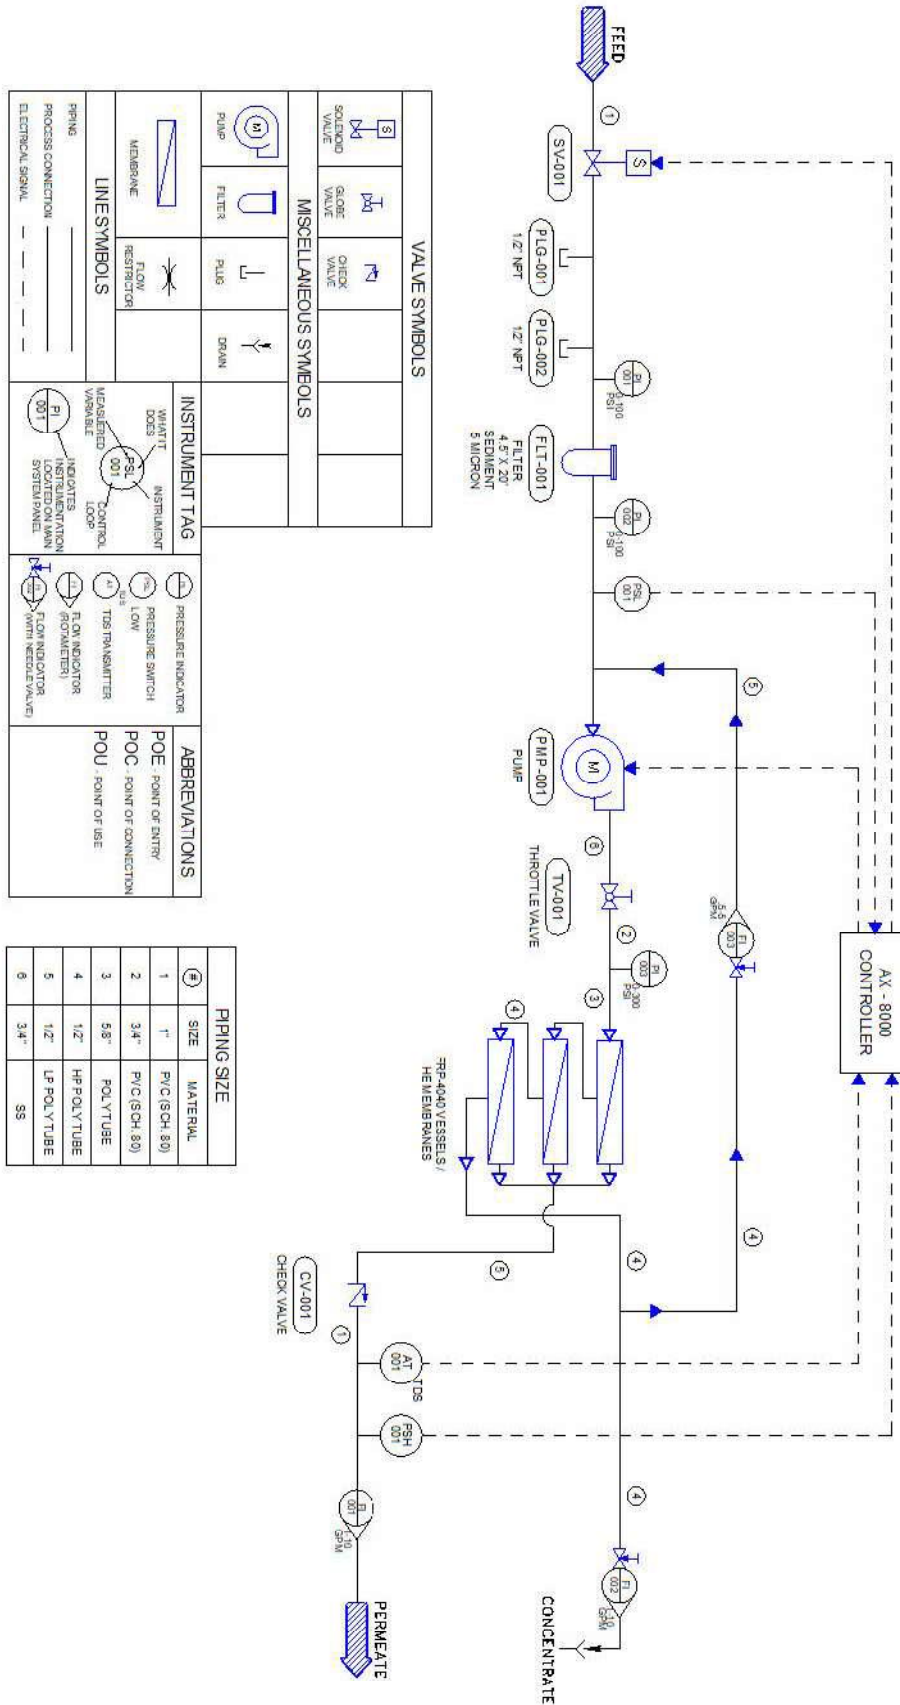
FEED

1

SV-001

PLG-001
1/2" NPT

PLG-002
1/2" NPT

PI 001
0-100 PSI

FLT-001
FILTER
4.5" X 20"
SEDIMENT
5 MICRON

PI 002
0-100 PSI

PSL 001

5

PMP-001
PUMP

6

TV-001
THROTTLE VALVE

2

PI 003
0-300 PSI

3

FI 003
.5-5 GPM

AX - 8000
CONTROLLER

4

FRP-4040 VESSELS /
HE MEMBRANES

4

4

5

CV-001
CHECK VALVE

1

AT 001
TDS

FSH 001

4

FI 001
1-10 GPM

PERMEATE

FI 002
1-10 GPM

CONCENTRATE

VALVE SYMBOLS

SOLENOID VALVE
GLOBE VALVE
CHECK VALVE

MISCELLANEOUS SYMBOLS

PUMP
FILTER
PLUG
DRAIN
MEMBRANE
FLOW RESTRICTOR

LINE SYMBOLS

PIPING
PROCESS CONNECTION
ELECTRICAL SIGNAL

INSTRUMENT TAG

WHAT IT DOES
MEASURED VARIABLE
PSL 001
INSTRUMENT
CONTROL LOOP
PI 001
INDICATES INSTRUMENTATION LOCATED ON MAIN SYSTEM PANEL

PI PRESSURE INDICATOR
PSL PRESSURE SWITCH LOW
AT TDS TRANSMITTER
FI FLOW INDICATOR (ROTAMETER)
FI FLOW INDICATOR (WITH NEEDLE VALVE)

ABBREVIATIONS

POE - POINT OF ENTRY
POC - POINT OF CONNECTION
POU - POINT OF USE

PIPING SIZE

| # | SIZE | MATERIAL |
|---|---|---|
| 1 | 1" | PVC (SCH. 80) |
| 2 | 3/4" | PVC (SCH. 80) |
| 3 | 5/8" | POLY TUBE |
| 4 | 1/2" | HP POLY TUBE |
| 5 | 1/2" | LP POLY TUBE |
| 6 | 3/4" | SS |